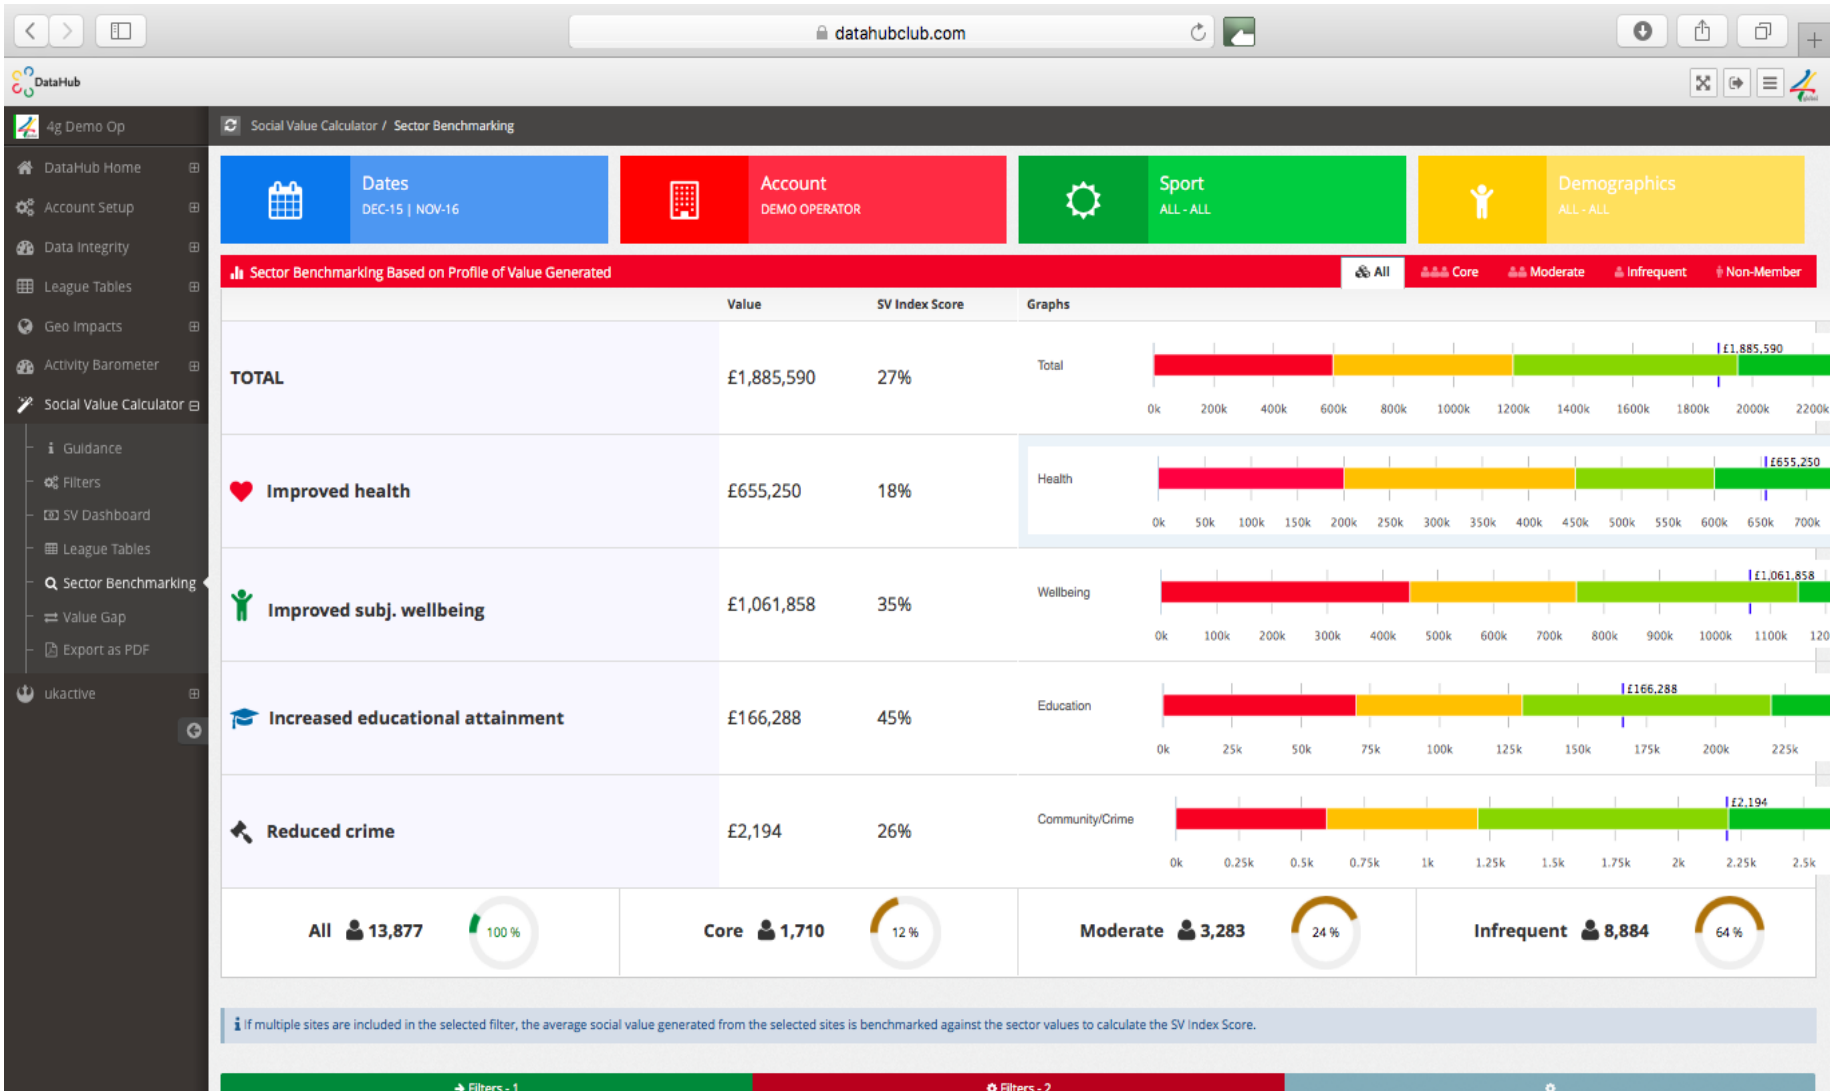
datahubclub.com

DataHub

4g Demo Op

DataHub Home
Account Setup
Data Integrity
League Tables
Geo Impacts
Activity Barometer
Social Value Calculator
Guidance
Filters
SV Dashboard
League Tables
Sector Benchmarking
Value Gap
Export as PDF
ukactive

Social Value Calculator / Sector Benchmarking

Dates
DEC-15 | NOV-16

Account
DEMO OPERATOR

Sport
ALL - ALL

Demographics
ALL - ALL

Sector Benchmarking Based on Profile of Value Generated

All | Core | Moderate | Infrequent | Non-Member

| | Value | SV Index Score | Graphs |
|---|---|---|---|
| TOTAL | £1,885,590 | 27% | Total |
| Improved health | £655,250 | 18% | Health |
| Improved subj. wellbeing | £1,061,858 | 35% | Wellbeing |
| Increased educational attainment | £166,288 | 45% | Education |
| Reduced crime | £2,194 | 26% | Community/Crime |

£1,885,590
0k 200k 400k 600k 800k 1000k 1200k 1400k 1600k 1800k 2000k 2200k

£655,250
0k 50k 100k 150k 200k 250k 300k 350k 400k 450k 500k 550k 600k 650k 700k

£1,061,858
0k 100k 200k 300k 400k 500k 600k 700k 800k 900k 1000k 1100k 120

£166,288
0k 25k 50k 75k 100k 125k 150k 175k 200k 225k

£2,194
0k 0.25k 0.5k 0.75k 1k 1.25k 1.5k 1.75k 2k 2.25k 2.5k

All 13,877 100 %
Core 1,710 12 %
Moderate 3,283 24 %
Infrequent 8,884 64 %

If multiple sites are included in the selected filter, the average social value generated from the selected sites is benchmarked against the sector values to calculate the SV Index Score.

Filters - 1
Filters - 2